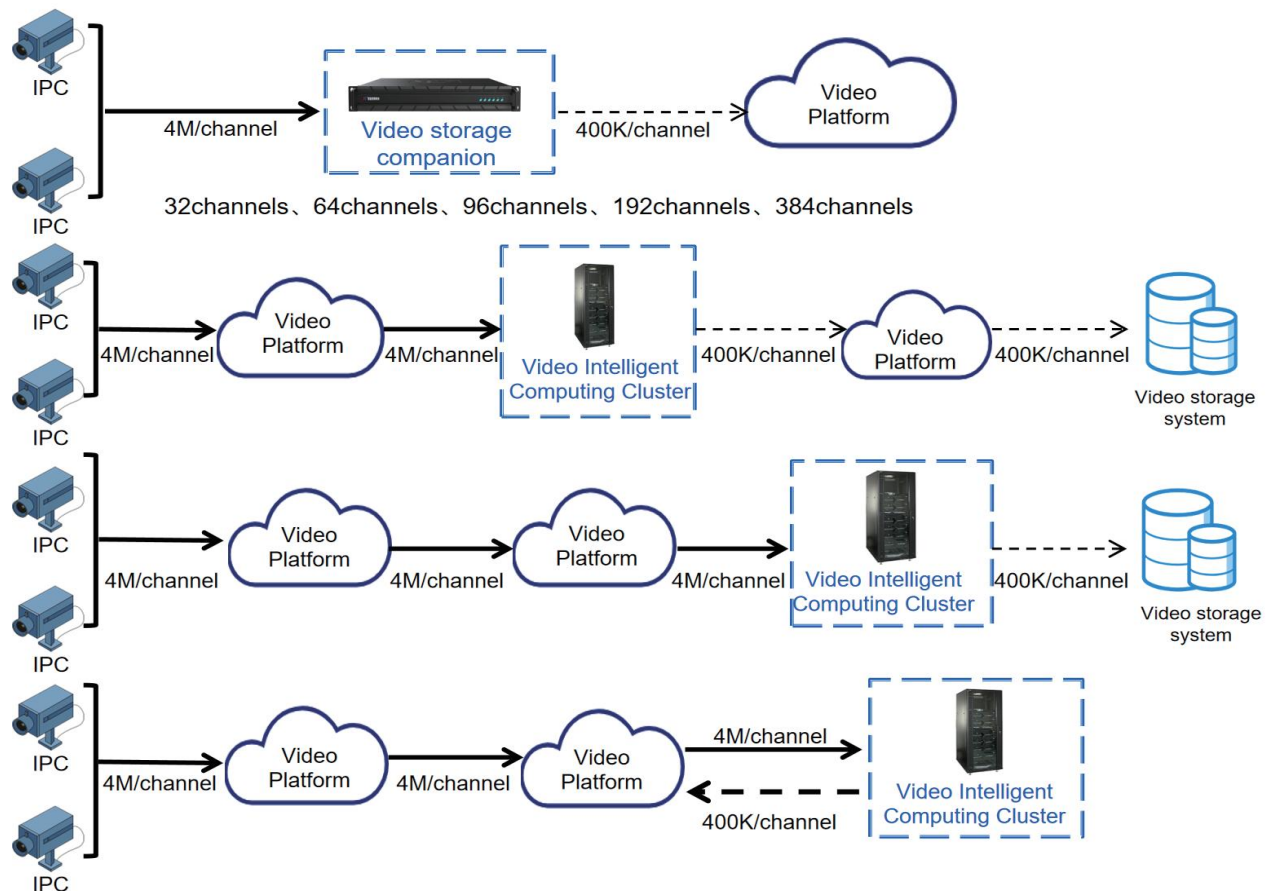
IPC

IPC

4M/channel

Video storage companion

400K/channel

Video Platform

32channels、64channels、96channels、192channels、384channels

IPC

IPC

4M/channel

Video Platform

4M/channel

Video Intelligent Computing Cluster

400K/channel

Video Platform

400K/channel

Video storage system

IPC

IPC

4M/channel

Video Platform

4M/channel

Video Platform

4M/channel

Video Intelligent Computing Cluster

400K/channel

Video storage system

IPC

IPC

4M/channel

Video Platform

4M/channel

Video Platform

4M/channel

400K/channel

Video Intelligent Computing Cluster